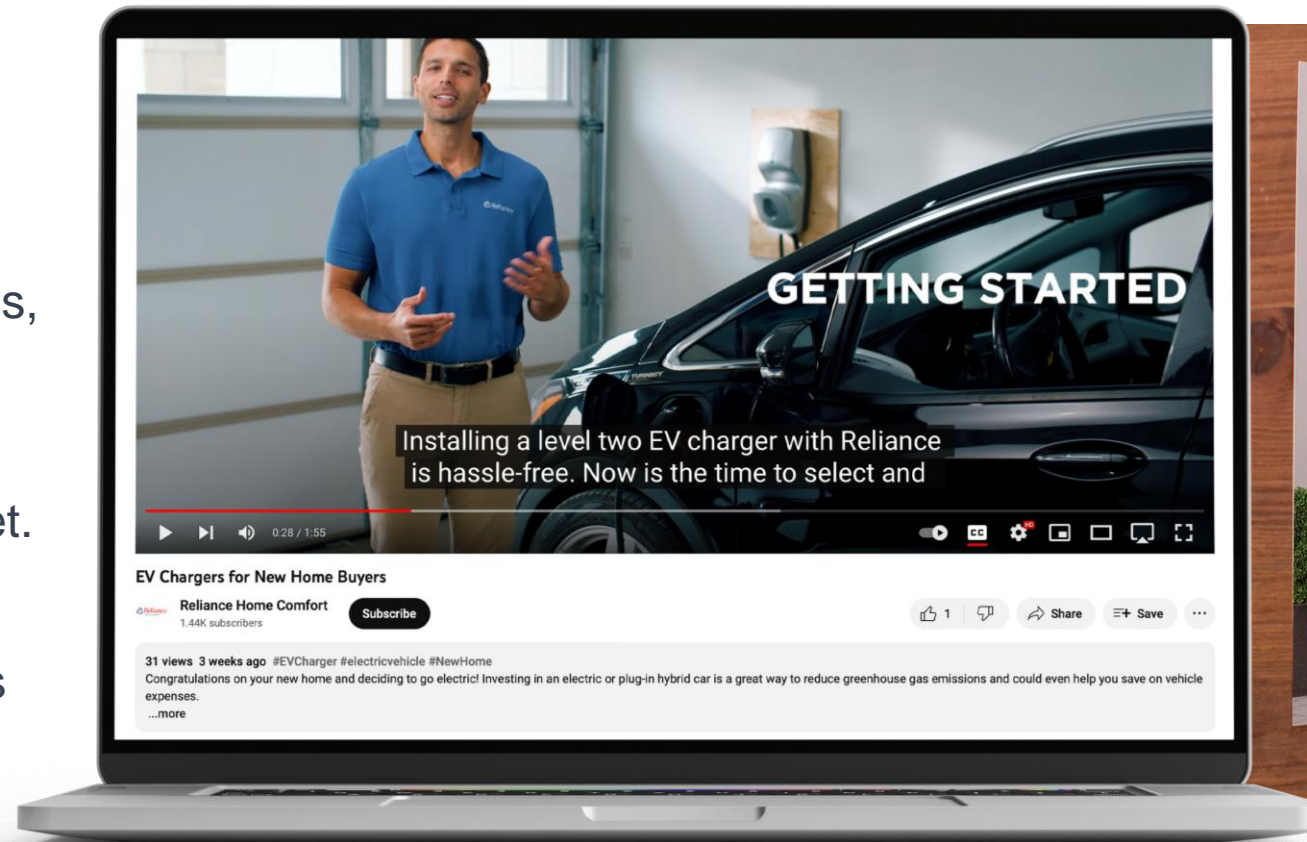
s,

et.

s

GETTING STARTED

Installing a level two EV charger with Reliance is hassle-free. Now is the time to select and

0:28 / 1:55

EV Chargers for New Home Buyers

Reliance Home Comfort
1.44K subscribers

Subscribe

1

Share

Save

31 views 3 weeks ago #EVCharger #electricvehicle #NewHome
Congratulations on your new home and deciding to go electric! Investing in an electric or plug-in hybrid car is a great way to reduce greenhouse gas emissions and could even help you save on vehicle expenses.
...more